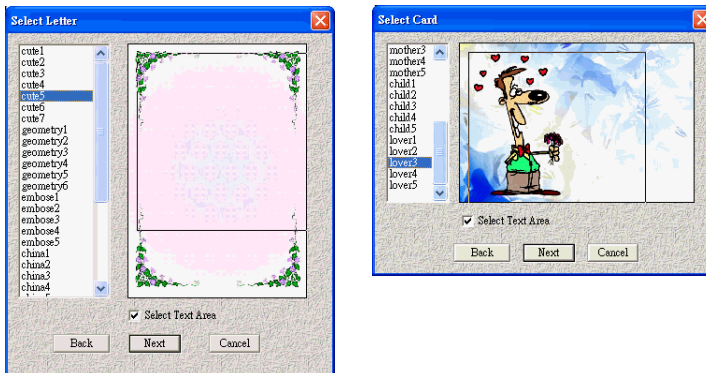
Select Letter

cute1
cute2
cute3
cute4
cute5
cute6
cute7
geometry1
geometry2
geometry3
geometry4
geometry5
geometry6
embose1
embose2
embose3
embose4
embose5
china1
china2
china3
china4

Select Text Area

Back Next Cancel

Select Card

mother3
mother4
mother5
child1
child2
child3
child4
child5
lover1
lover2
lover3
lover4
lover5

Select Text Area

Back Next Cancel